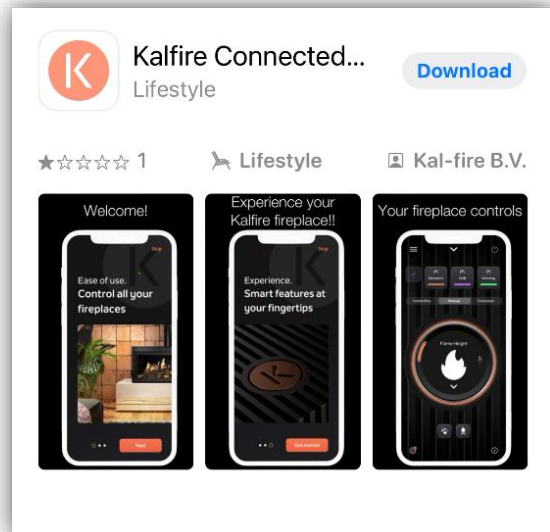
K

Kalfire Connected...
Lifestyle

Download

★☆☆☆☆ 1

Lifestyle

Kal-fire B.V.

Welcome!

Skip

Ease of use.
Control all your fireplaces

Next

Experience your Kalfire fireplace!!

Skip

Experience.
Smart features at your fingertips

Get started

Your fireplace controls

Flame Height